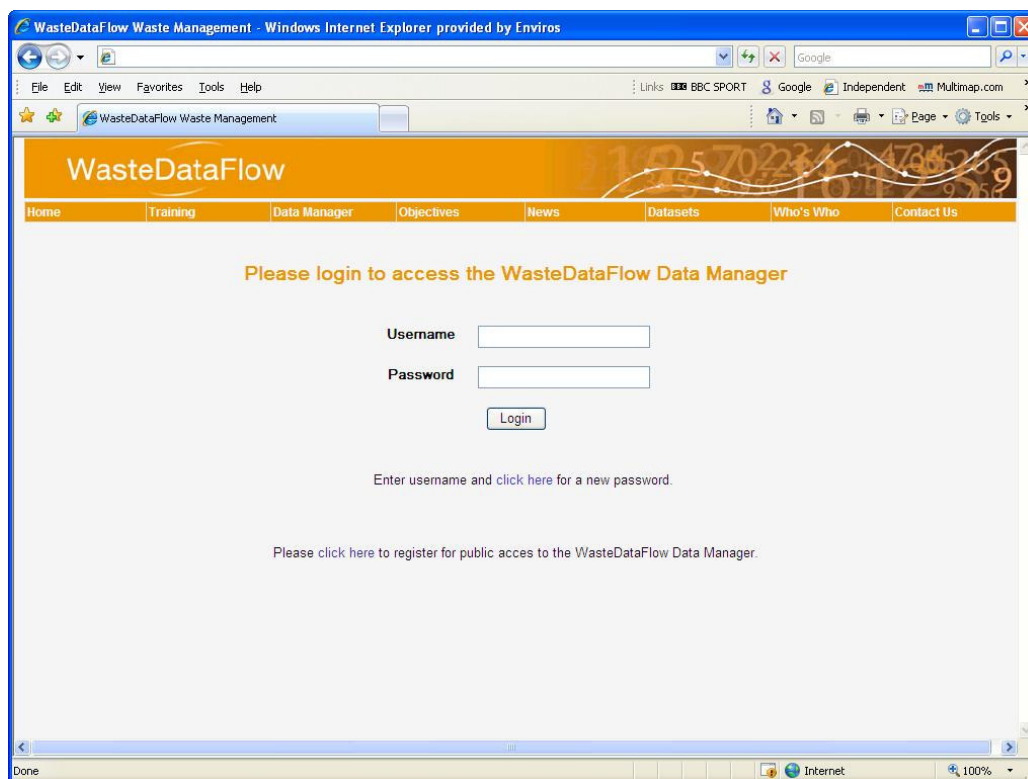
WasteDataFlow Waste Management - Windows Internet Explorer provided by Enviros

Google

File Edit View Favorites Tools Help

Links BBC SPORT Google Independent Multimap.com

WasteDataFlow Waste Management

Page Tools

WasteDataFlow

Home Training Data Manager Objectives News Datasets Who's Who Contact Us

Please login to access the WasteDataFlow Data Manager

Username

Password

Login

Enter username and click here for a new password.

Please click here to register for public acces to the WasteDataFlow Data Manager.

Done

Internet

100%